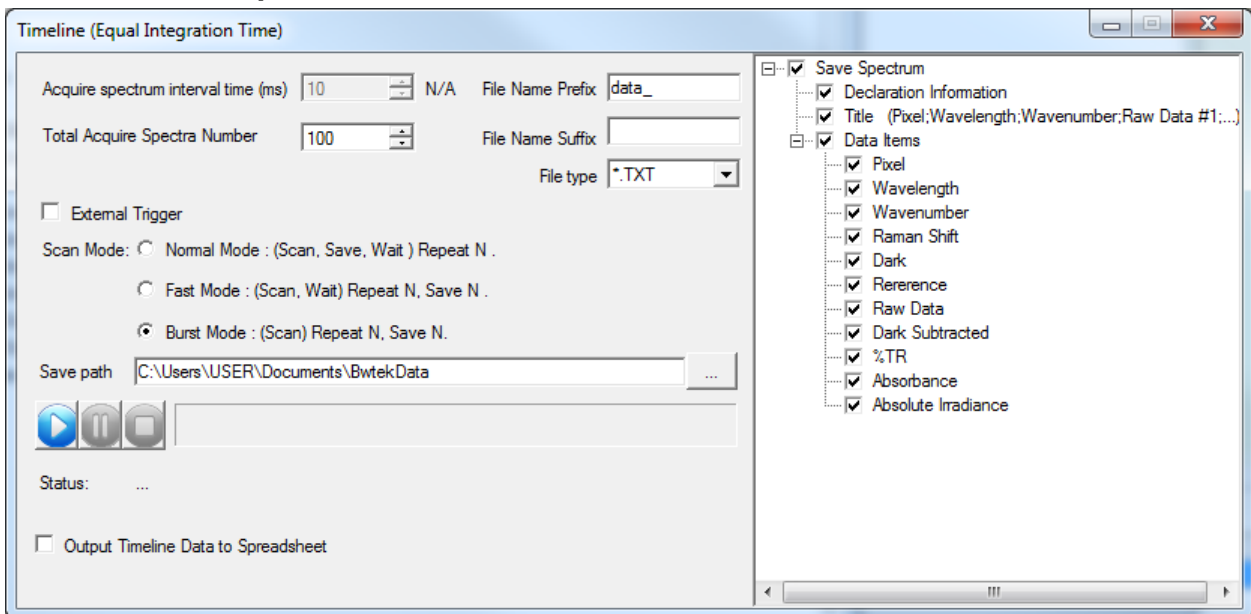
Timeline (Equal Integration Time)

Acquire spectrum interval time (ms) 10 N/A

File Name Prefix data_

Total Acquire Spectra Number 100

File Name Suffix

File type *.TXT

External Trigger

Scan Mode: Normal Mode : (Scan, Save, Wait ) Repeat N .

Fast Mode : (Scan, Wait) Repeat N, Save N .

Burst Mode : (Scan) Repeat N, Save N.

Save path C:\Users\USER\Documents\BwtekData ...

Status: ...

Output Timeline Data to Spreadsheet

Save Spectrum
Declaration Information
Title (Pixel;Wavelength;Wavenumber;Raw Data #1;...)
Data Items
Pixel
Wavelength
Wavenumber
Raman Shift
Dark
Rererence
Raw Data
Dark Subtracted
%TR
Absorbance
Absolute Irradiance